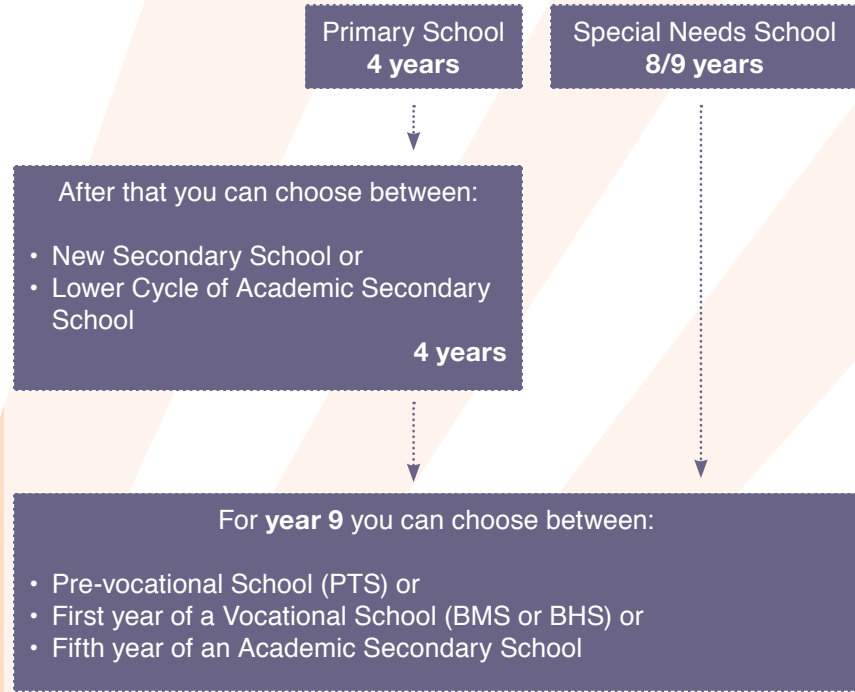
Primary School
**4 years**

Special Needs School
**8/9 years**

After that you can choose between:

• New Secondary School or
• Lower Cycle of Academic Secondary School

**4 years**

For **year 9** you can choose between:

• Pre-vocational School (PTS) or
• First year of a Vocational School (BMS or BHS) or
• Fifth year of an Academic Secondary School